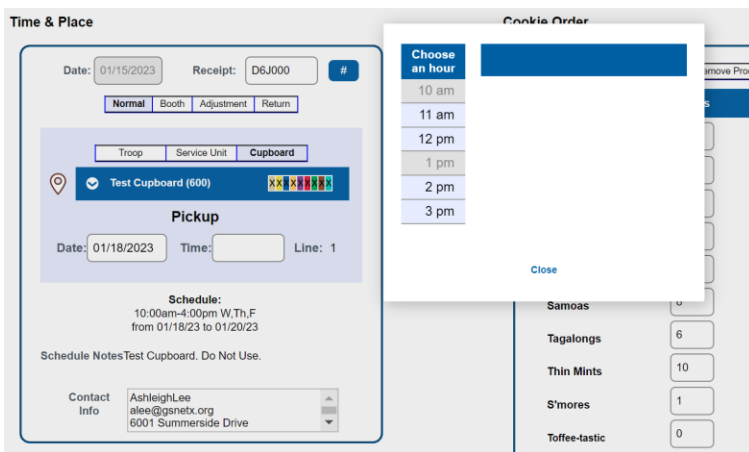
Time & Place

Cookie Order

Date: 01/15/2023 Receipt: D6J000 #

Normal Booth Adjustment Return

Troop Service Unit Cupboard

Test Cupboard (600) XXXXXXXX

Pickup

Date: 01/18/2023 Time: Line: 1

Schedule:
10:00am-4:00pm W,Th,F
from 01/18/23 to 01/20/23

Schedule Notes Test Cupboard. Do Not Use.

Contact Info
AshleighLee
alee@gsnetx.org
6001 Summerside Drive

Choose an hour
10 am
11 am
12 pm
1 pm
2 pm
3 pm

Close

emove Pro

Samoas
Tagalongs 6
Thin Mints 10
S'mores 1
Toffee-tastic 0